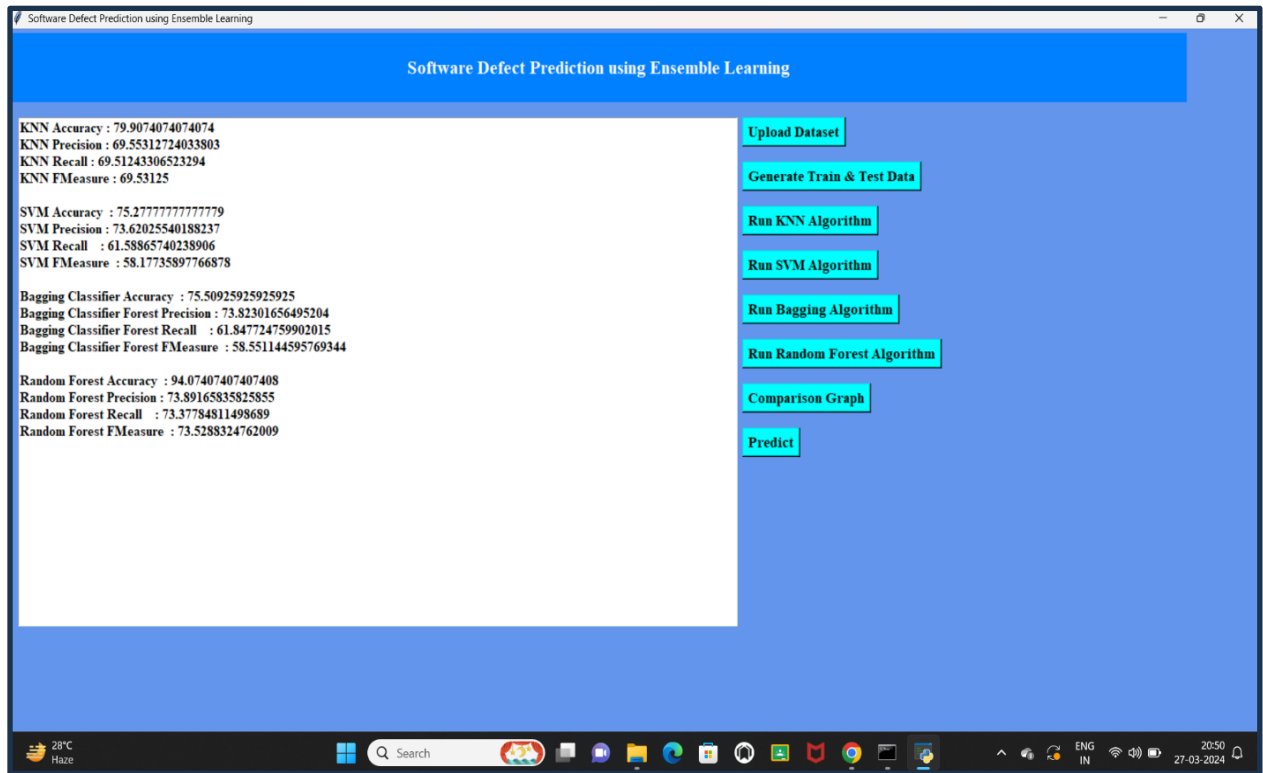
Software Defect Prediction using Ensemble Learning

Software Defect Prediction using Ensemble Learning

KNN Accuracy : 79.9074074074074
KNN Precision : 69.55312724033803
KNN Recall : 69.51243306523294
KNN FMeasure : 69.53125

SVM Accuracy : 75.27777777777779
SVM Precision : 73.62025540188237
SVM Recall : 61.58865740238906
SVM FMeasure : 58.17735897766878

Bagging Classifier Accuracy : 75.50925925925925
Bagging Classifier Forest Precision : 73.82301656495204
Bagging Classifier Forest Recall : 61.847724759902015
Bagging Classifier Forest FMeasure : 58.551144595769344

Random Forest Accuracy : 94.07407407407408
Random Forest Precision : 73.89165835825855
Random Forest Recall : 73.37784811498689
Random Forest FMeasure : 73.5288324762009

Upload Dataset

Generate Train & Test Data

Run KNN Algorithm

Run SVM Algorithm

Run Bagging Algorithm

Run Random Forest Algorithm

Comparison Graph

Predict

28°C
Haze

Search

ENG
IN

20:50
27-03-2024